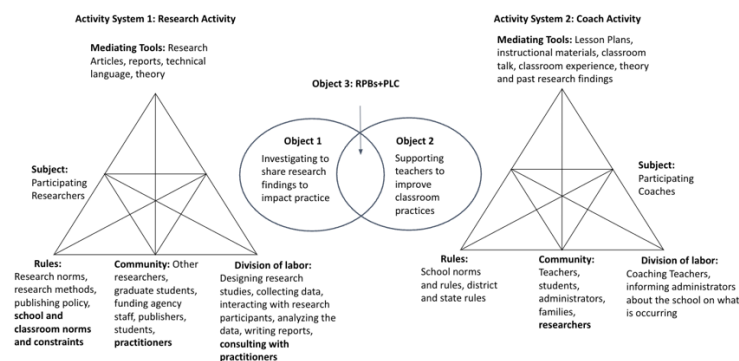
Activity System 1: Research Activity

Mediating Tools: Research Articles, reports, technical language, theory

Subject: Participating Researchers

Rules: Research norms, research methods, publishing policy, school and classroom norms and constraints

Community: Other researchers, graduate students, funding agency staff, publishers, students, practitioners

Division of labor: Designing research studies, collecting data, interacting with research participants, analyzing the data, writing reports, consulting with practitioners

Object 3: RPBs+PLC

Object 1
Investigating to share research findings to impact practice

Object 2
Supporting teachers to improve classroom practices

Activity System 2: Coach Activity

Mediating Tools: Lesson Plans, instructional materials, classroom talk, classroom experience, theory and past research findings

Subject: Participating Coaches

Rules: School norms and rules, district and state rules

Community: Teachers, students, administrators, families, researchers

Division of labor: Coaching Teachers, informing administrators about the school on what is occurring